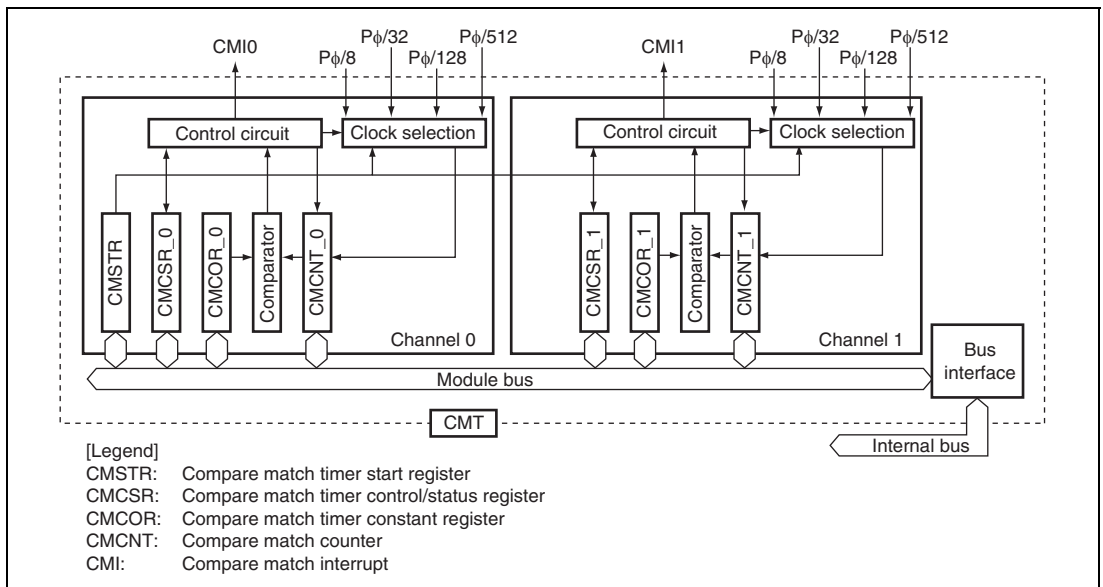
CMI0
Pϕ/8
Pϕ/32
Pϕ/128
Pϕ/512
Control circuit
Clock selection
CMSTR
CMCSR_0
CMCOR_0
Comparator
CMCNT_0
Channel 0

CMI1
Pϕ/8
Pϕ/32
Pϕ/128
Pϕ/512
Control circuit
Clock selection
CMCSR_1
CMCOR_1
Comparator
CMCNT_1
Channel 1

Bus interface
Module bus
CMT
Internal bus

[Legend]
CMSTR: Compare match timer start register
CMCSR: Compare match timer control/status register
CMCOR: Compare match timer constant register
CMCNT: Compare match counter
CMI: Compare match interrupt